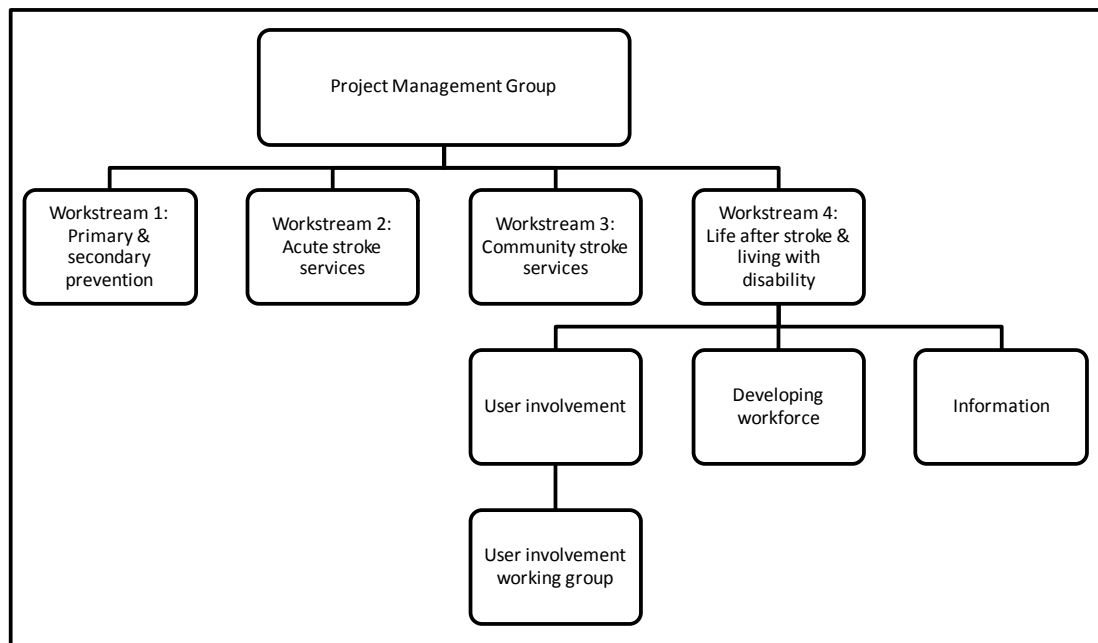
Project Management Group

Workstream 1: Primary & secondary prevention

Workstream 2: Acute stroke services

Workstream 3: Community stroke services

Workstream 4: Life after stroke & living with disability

User involvement

Developing workforce

Information

User involvement working group